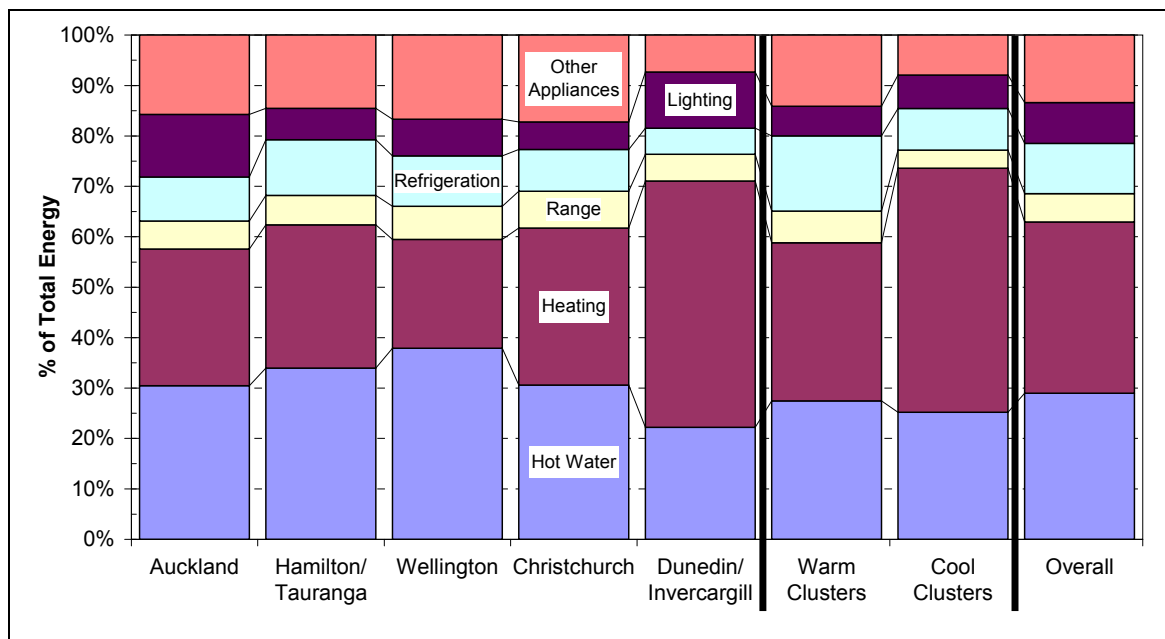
100%
90%
80%
70%
60%
50%
40%
30%
20%
10%
0%

% of Total Energy

Other Appliances
Lighting
Refrigeration
Range
Heating
Hot Water

Auckland
Hamilton/ Tauranga
Wellington
Christchurch
Dunedin/ Invercargill
Warm Clusters
Cool Clusters
Overall